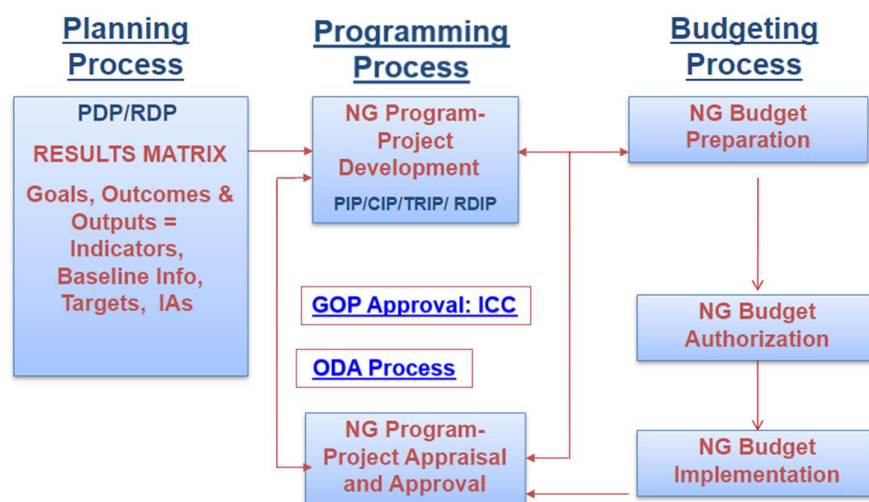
Planning Process

Programming Process

Budgeting Process

PDP/RDP

RESULTS MATRIX

Goals, Outcomes & Outputs = Indicators, Baseline Info, Targets, IAs

NG Program-Project Development

PIP/CIP/TRIP/ RDIP

NG Budget Preparation

GOP Approval: ICC

ODA Process

NG Budget Authorization

NG Program-Project Appraisal and Approval

NG Budget Implementation